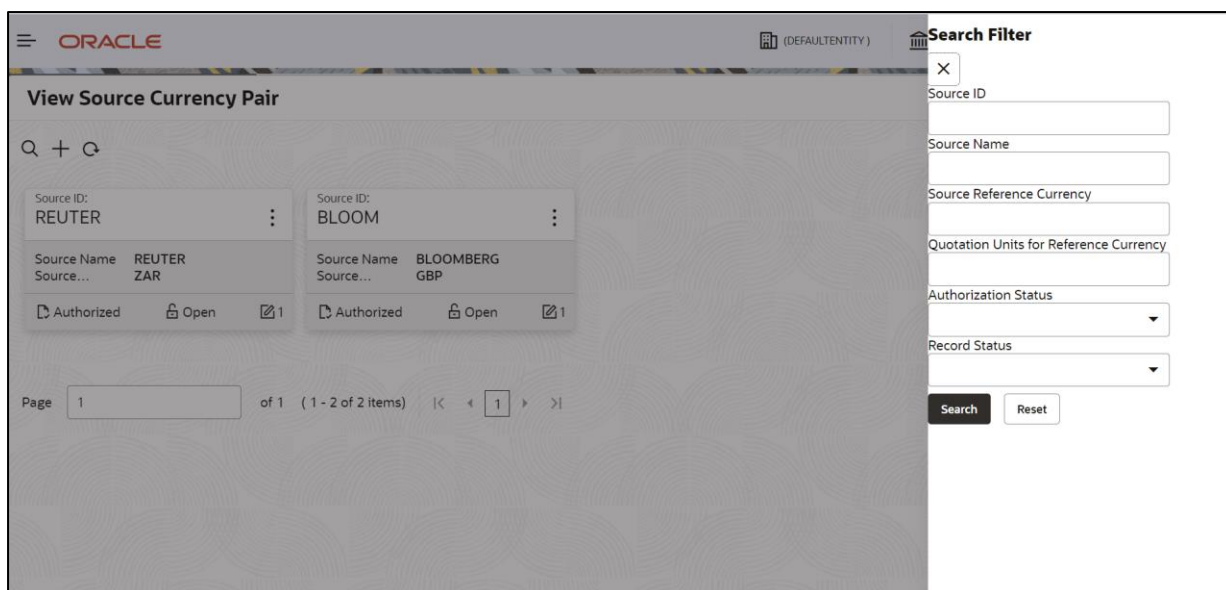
ORACLE

(DEFAULTENTITY)

View Source Currency Pair

Source ID:
REUTER

Source Name REUTER
Source... ZAR

Authorized Open 1

Source ID:
BLOOM

Source Name BLOOMBERG
Source... GBP

Authorized Open 1

Page 1 of 1 (1 - 2 of 2 items) 1

Search Filter

Source ID

Source Name

Source Reference Currency

Quotation Units for Reference Currency

Authorization Status

Record Status

Search Reset